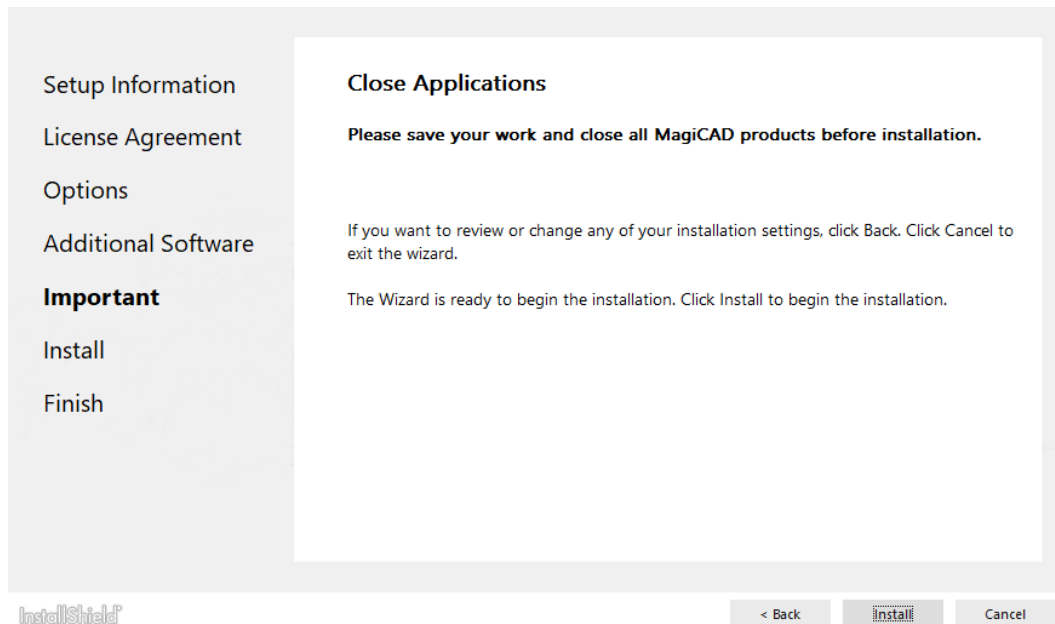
Setup Information
License Agreement
Options
Additional Software
Important
Install
Finish

Close Applications

Please save your work and close all MagiCAD products before installation.

If you want to review or change any of your installation settings, click Back. Click Cancel to exit the wizard.

The Wizard is ready to begin the installation. Click Install to begin the installation.

InstallShield

< Back
Install
Cancel